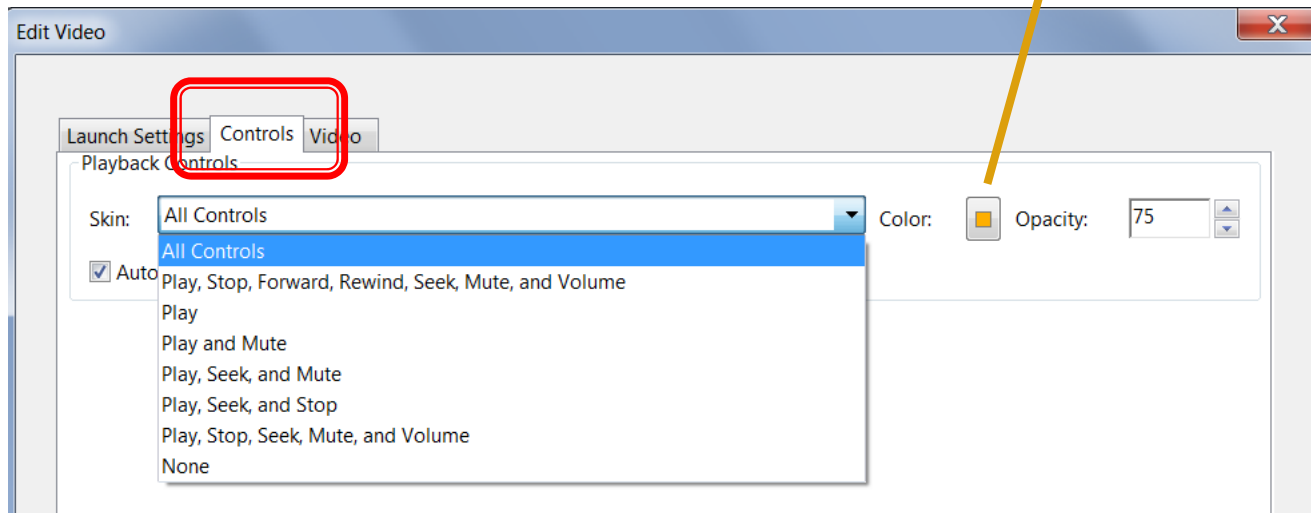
Edit Video

Launch Settings Controls Video

Playback Controls

Skin: All Controls

Color: Opacity: 75

All Controls
Play, Stop, Forward, Rewind, Seek, Mute, and Volume
Play
Play and Mute
Play, Seek, and Mute
Play, Seek, and Stop
Play, Stop, Seek, Mute, and Volume
None

Auto